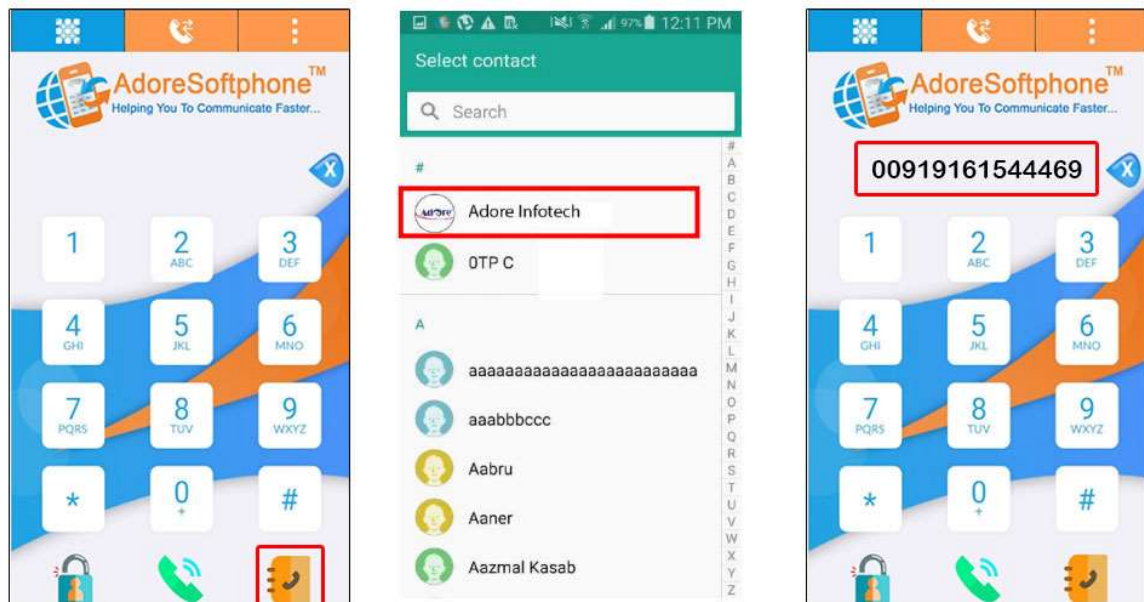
AdoreSoftphone™
Helping You To Communicate Faster...

1
2 ABC
3 DEF
4 GHI
5 JKL
6 MNO
7 PQRS
8 TUV
9 WXYZ
*
0 +
#

97% 12:11 PM
Select contact
Search
#
Adore Infotech
0TP C
A
aaaaaaaaaaaaaaaaaaaaaaaaa
aaabbbccc
Aabru
Aaner
Aazmal Kasab
# A B C D E F G H I J K L M N O P Q R S T U V W X Y Z

AdoreSoftphone™
Helping You To Communicate Faster...
00919161544469

1
2 ABC
3 DEF
4 GHI
5 JKL
6 MNO
7 PQRS
8 TUV
9 WXYZ
*
0 +
#